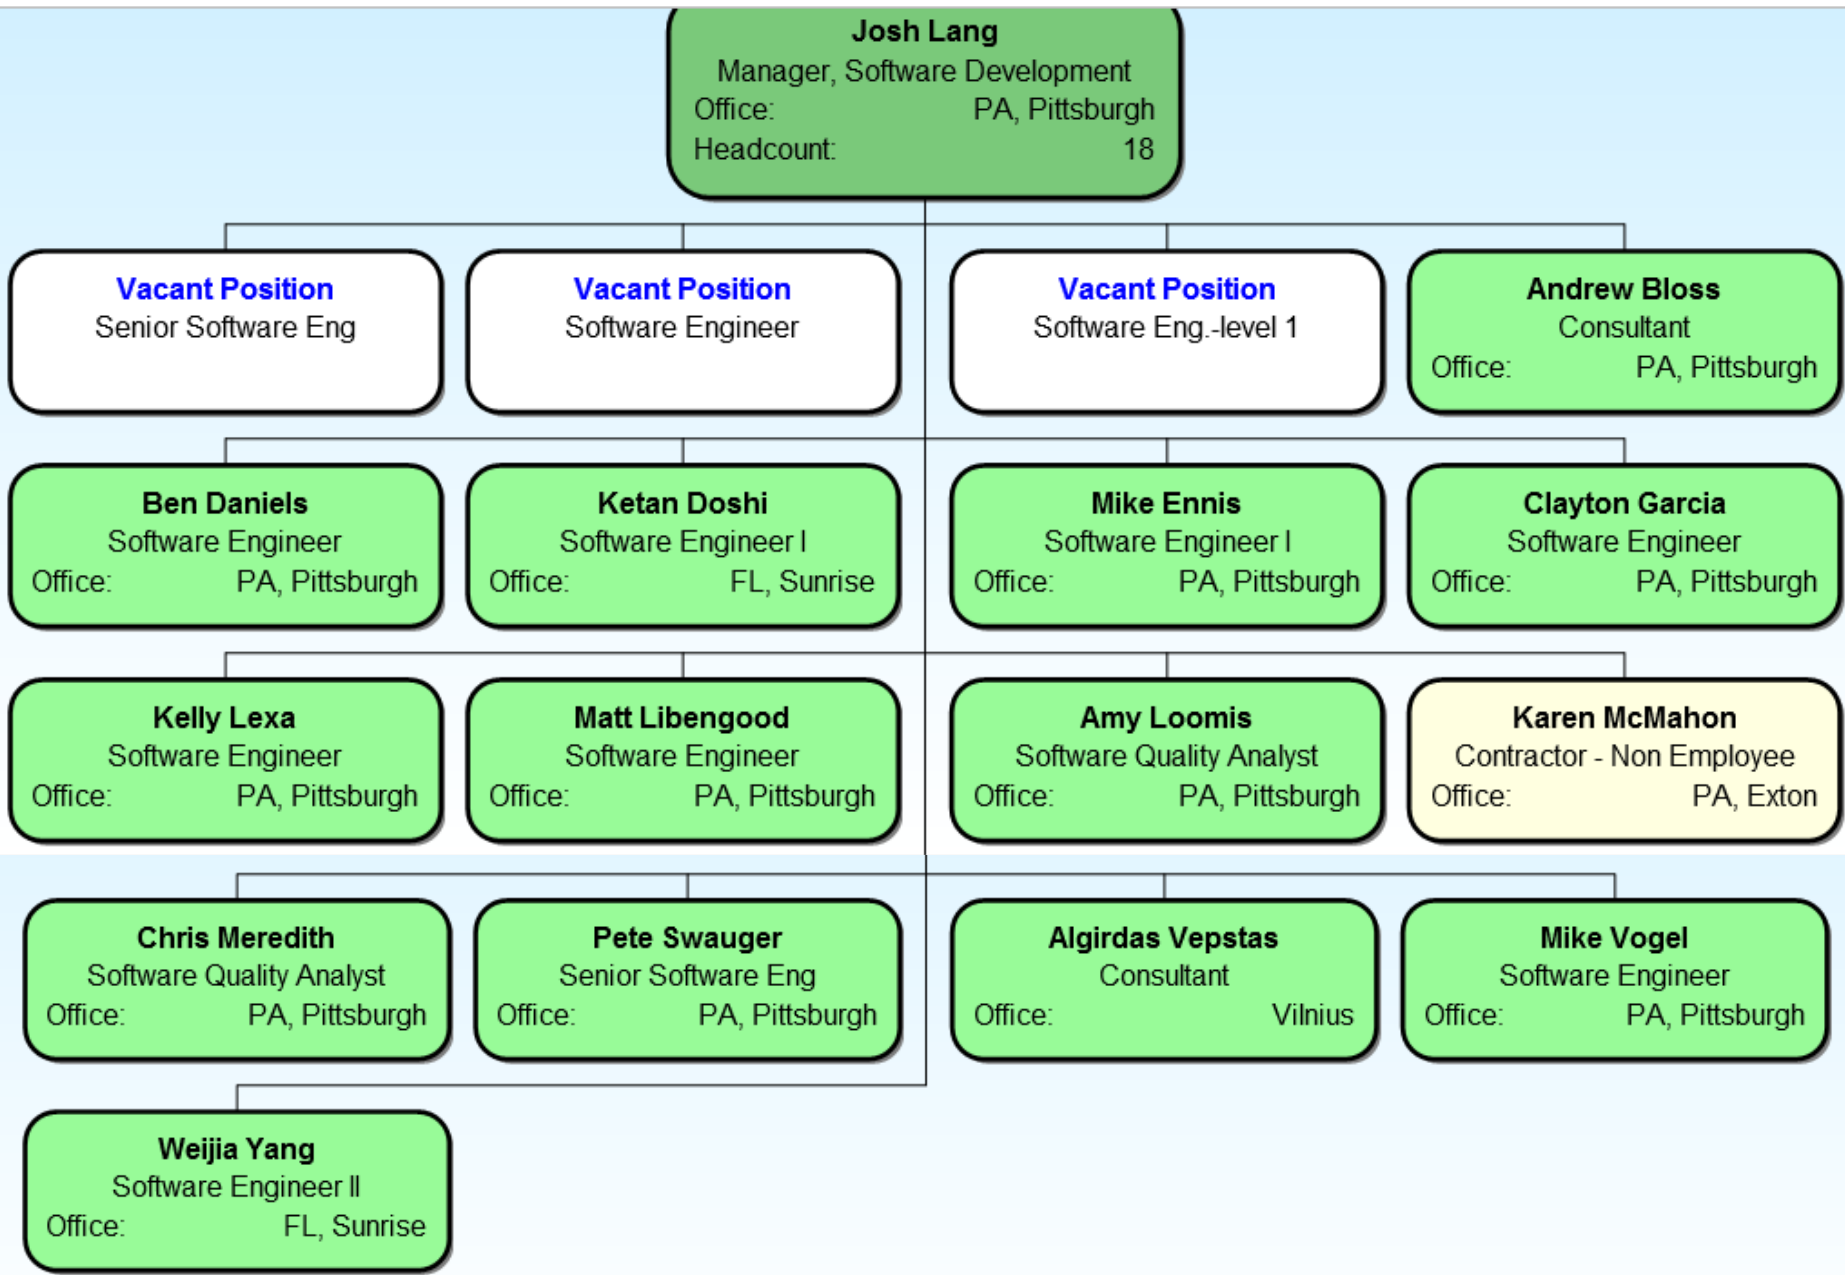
Josh Lang
Manager, Software Development
Office: PA, Pittsburgh
Headcount: 18

Vacant Position
Senior Software Eng

Vacant Position
Software Engineer

Vacant Position
Software Eng.-level 1

Andrew Bloss
Consultant
Office: PA, Pittsburgh

Ben Daniels
Software Engineer
Office: PA, Pittsburgh

Ketan Doshi
Software Engineer I
Office: FL, Sunrise

Mike Ennis
Software Engineer I
Office: PA, Pittsburgh

Clayton Garcia
Software Engineer
Office: PA, Pittsburgh

Kelly Lexa
Software Engineer
Office: PA, Pittsburgh

Matt Libengood
Software Engineer
Office: PA, Pittsburgh

Amy Loomis
Software Quality Analyst
Office: PA, Pittsburgh

Karen McMahon
Contractor - Non Employee
Office: PA, Exton

Chris Meredith
Software Quality Analyst
Office: PA, Pittsburgh

Pete Swauger
Senior Software Eng
Office: PA, Pittsburgh

Algirdas Vepstas
Consultant
Office: Vilnius

Mike Vogel
Software Engineer
Office: PA, Pittsburgh

Weijia Yang
Software Engineer II
Office: FL, Sunrise